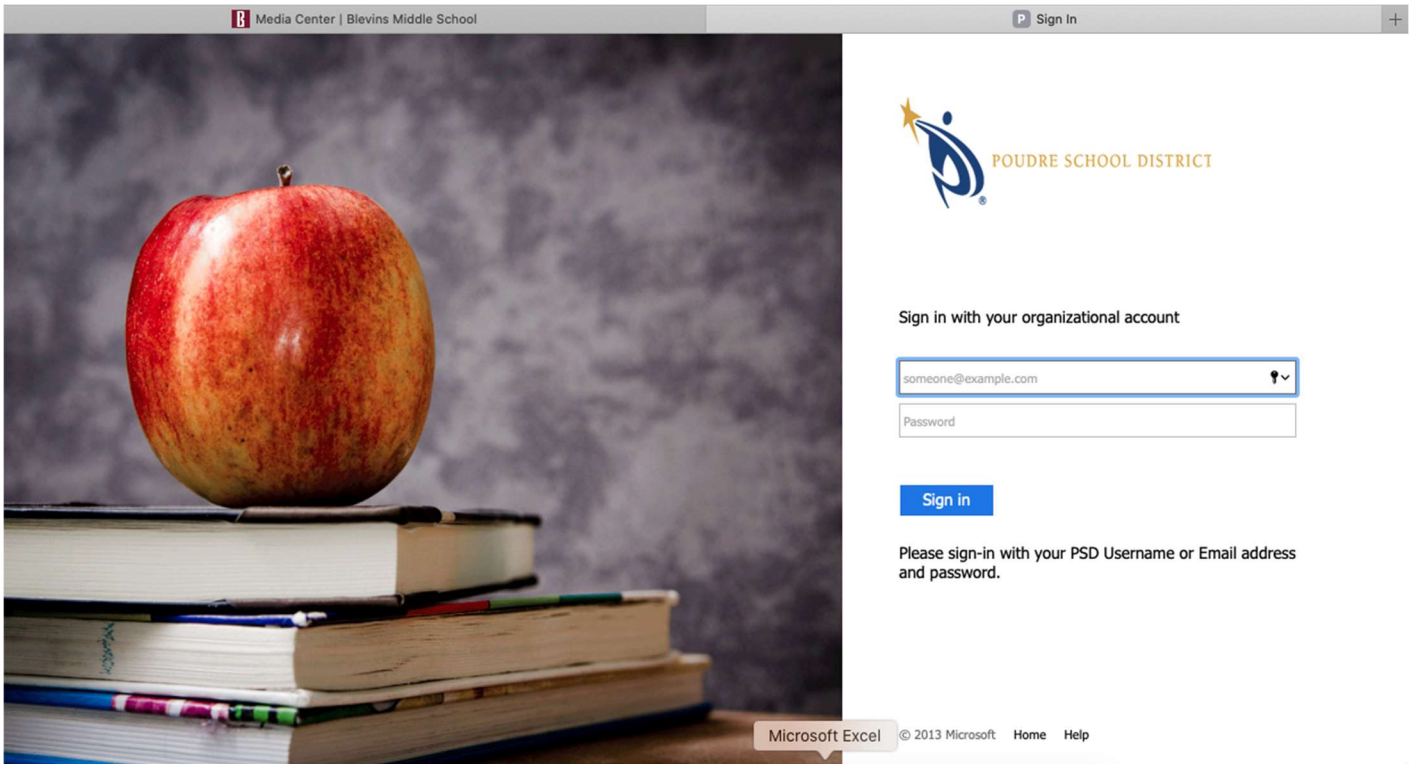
Media Center | Blevins Middle School

Sign In

+

POUDRE SCHOOL DISTRICT

Sign in with your organizational account

someone@example.com

Password

Sign in

Please sign-in with your PSD Username or Email address and password.

Microsoft Excel

© 2013 Microsoft Home Help